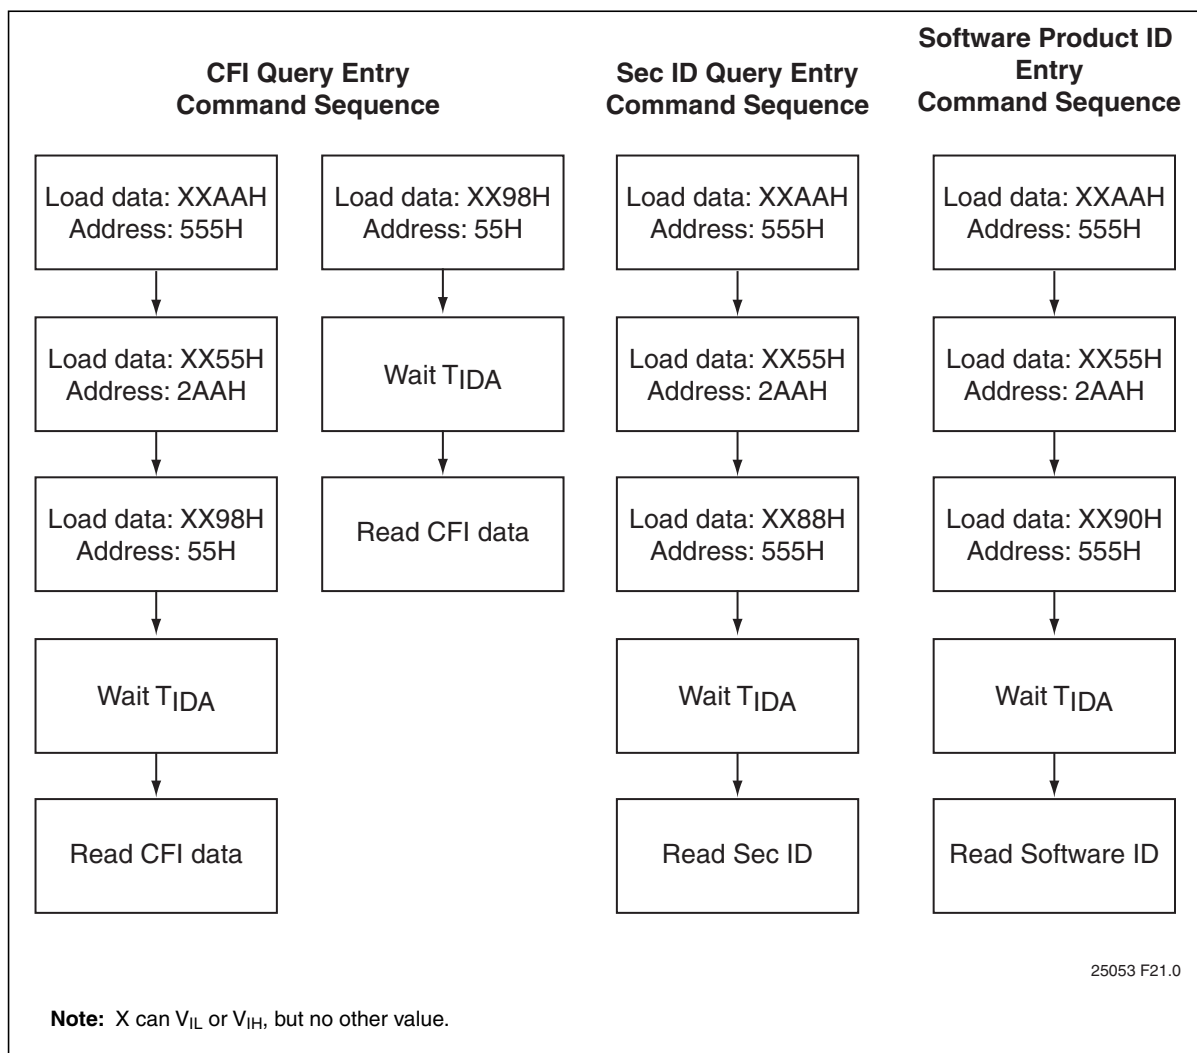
CFI Query Entry Command Sequence

Load data: XXAAH Address: 555H

Load data: XX55H Address: 2AAH

Load data: XX98H Address: 55H

Wait $T_{IDA}$

Read CFI data

Load data: XX98H Address: 55H

Wait $T_{IDA}$

Read CFI data

Sec ID Query Entry Command Sequence

Load data: XXAAH Address: 555H

Load data: XX55H Address: 2AAH

Load data: XX88H Address: 555H

Wait $T_{IDA}$

Read Sec ID

Software Product ID Entry Command Sequence

Load data: XXAAH Address: 555H

Load data: XX55H Address: 2AAH

Load data: XX90H Address: 555H

Wait $T_{IDA}$

Read Software ID

25053 F21.0

Note: X can $V_{IL}$ or $V_{IH}$, but no other value.